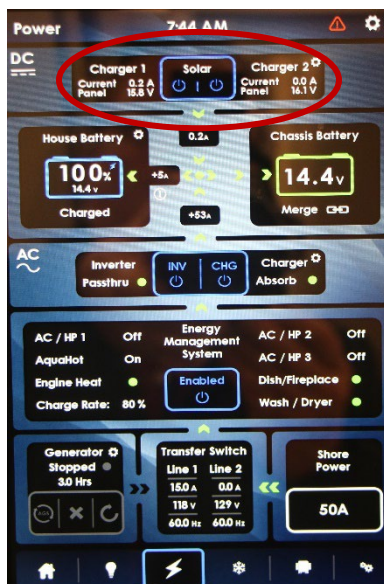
Power 7:44 AM

DC

Charger 1
Current 0.2 A
Panel 15.8 V

Solar

Charger 2
Current 0.0 A
Panel 16.1 V

0.2A

House Battery
100%
14.4v
Charged

+5A

+53A

Chassis Battery
14.4v
Merge

AC

Inverter
Passthru

INV
CHG

Charger
Absorb

AC / HP 1 Off
AquaHot On
Engine Heat
Charge Rate: 80 %

Energy Management System
Enabled

AC / HP 2 Off
AC / HP 3 Off
Dish/Fireplace
Wash / Dryer

Generator
Stopped
3.0 Hrs

Transfer Switch
| Line 1 | Line 2 |
|---|---|
| 15.0 A | 0.0 A |
| 118 v | 129 v |
| 60.0 Hz | 60.0 Hz |

Shore Power
50A